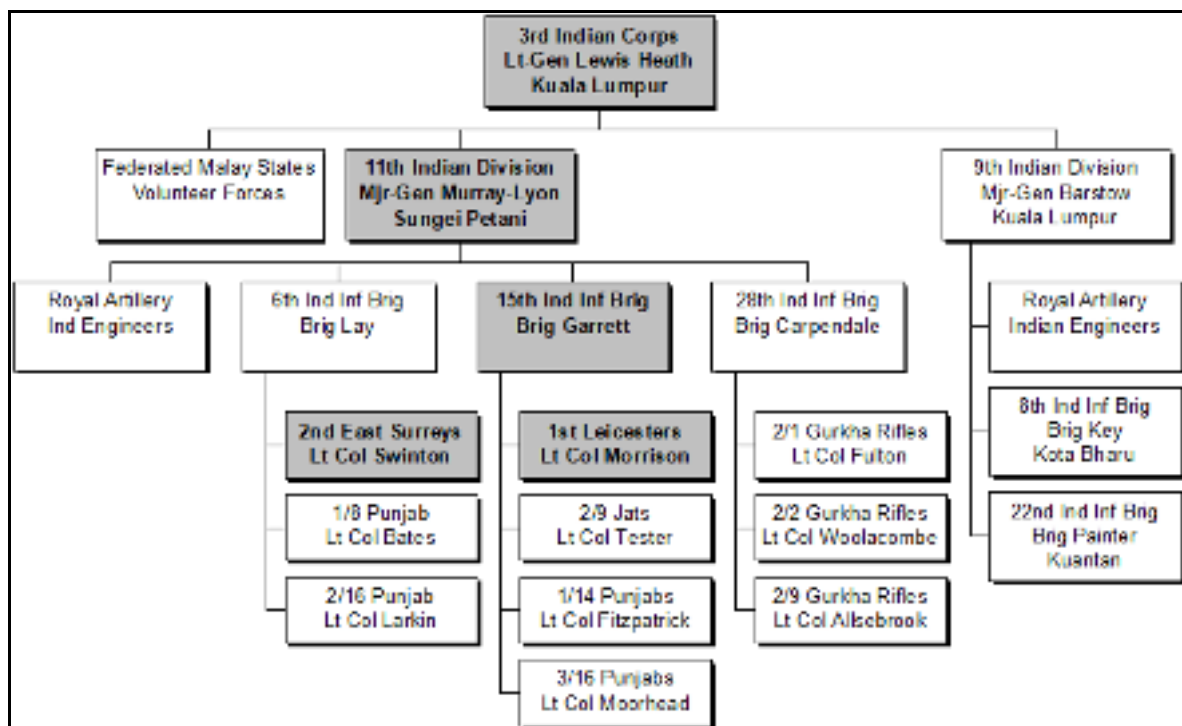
3rd Indian Corps
Lt-Gen Lewis Heath
Kuala Lumpur

Federated Malay States
Volunteer Forces

11th Indian Division
Mjr-Gen Murray-Lyon
Sungei Petani

9th Indian Division
Mjr-Gen Barstow
Kuala Lumpur

Royal Artillery
Ind Engineers

6th Ind Inf Brig
Brig Lay

2nd East Surreys
Lt Col Swinton

1/8 Punjab
Lt Col Bates

2/16 Punjab
Lt Col Larkin

15th Ind Inf Brig
Brig Garrett

1st Leicesters
Lt Col Morrison

2/9 Jats
Lt Col Tester

1/14 Punjabs
Lt Col Fitzpatrick

3/16 Punjabs
Lt Col Moorhead

28th Ind Inf Brig
Brig Carpendale

2/1 Gurkha Rifles
Lt Col Fulton

2/2 Gurkha Rifles
Lt Col Woolacombe

2/9 Gurkha Rifles
Lt Col Allsebrook

Royal Artillery
Indian Engineers

8th Ind Inf Brig
Brig Key
Kota Bharu

22nd Ind Inf Brig
Brig Painter
Kuantan